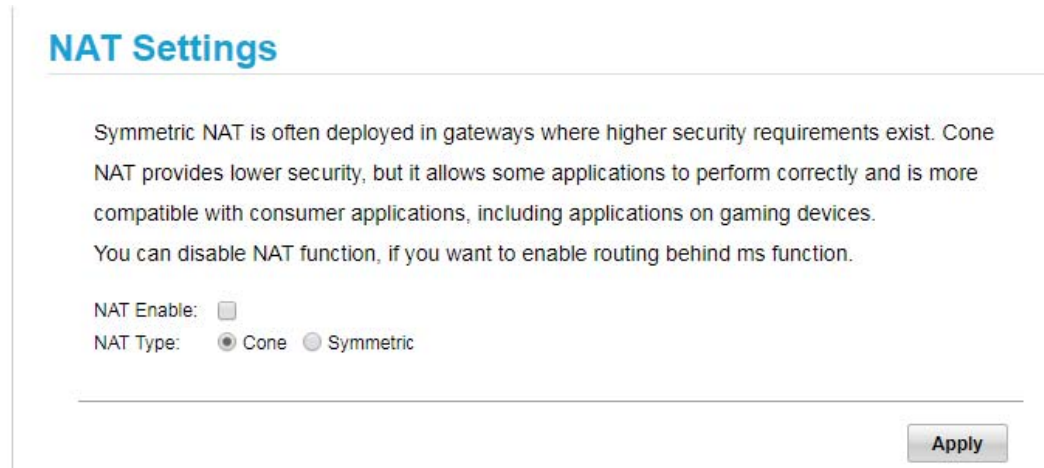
NAT Settings

Symmetric NAT is often deployed in gateways where higher security requirements exist. Cone NAT provides lower security, but it allows some applications to perform correctly and is more compatible with consumer applications, including applications on gaming devices.
You can disable NAT function, if you want to enable routing behind ms function.

NAT Enable:
NAT Type: Cone Symmetric

Apply